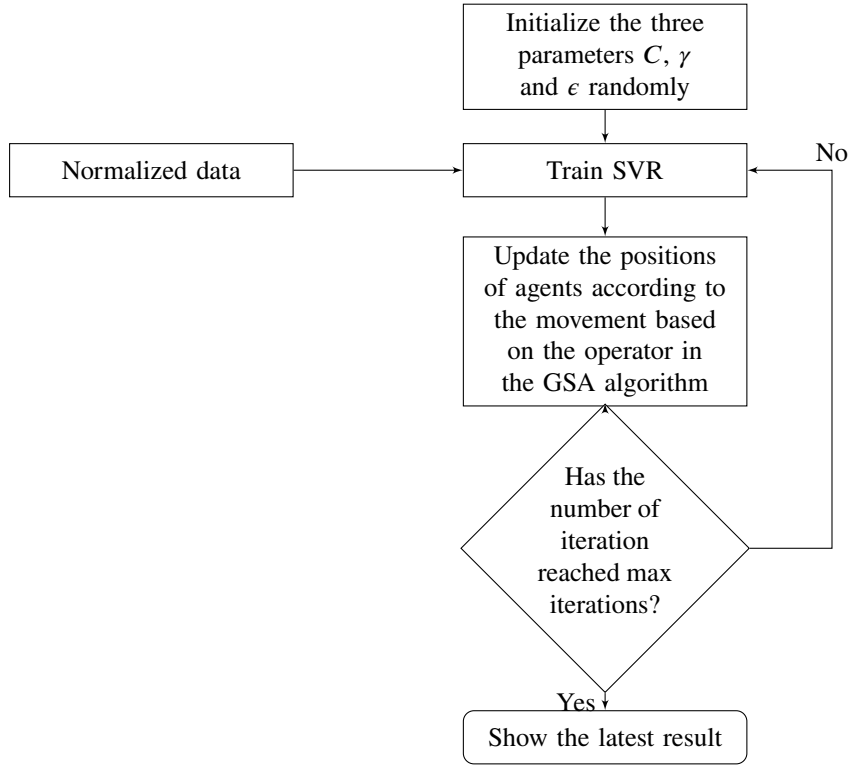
Initialize the three parameters $C$, $\gamma$ and $\epsilon$ randomly

Normalized data

Train SVR

No

Update the positions of agents according to the movement based on the operator in the GSA algorithm

Has the number of iteration reached max iterations?

Yes

Show the latest result